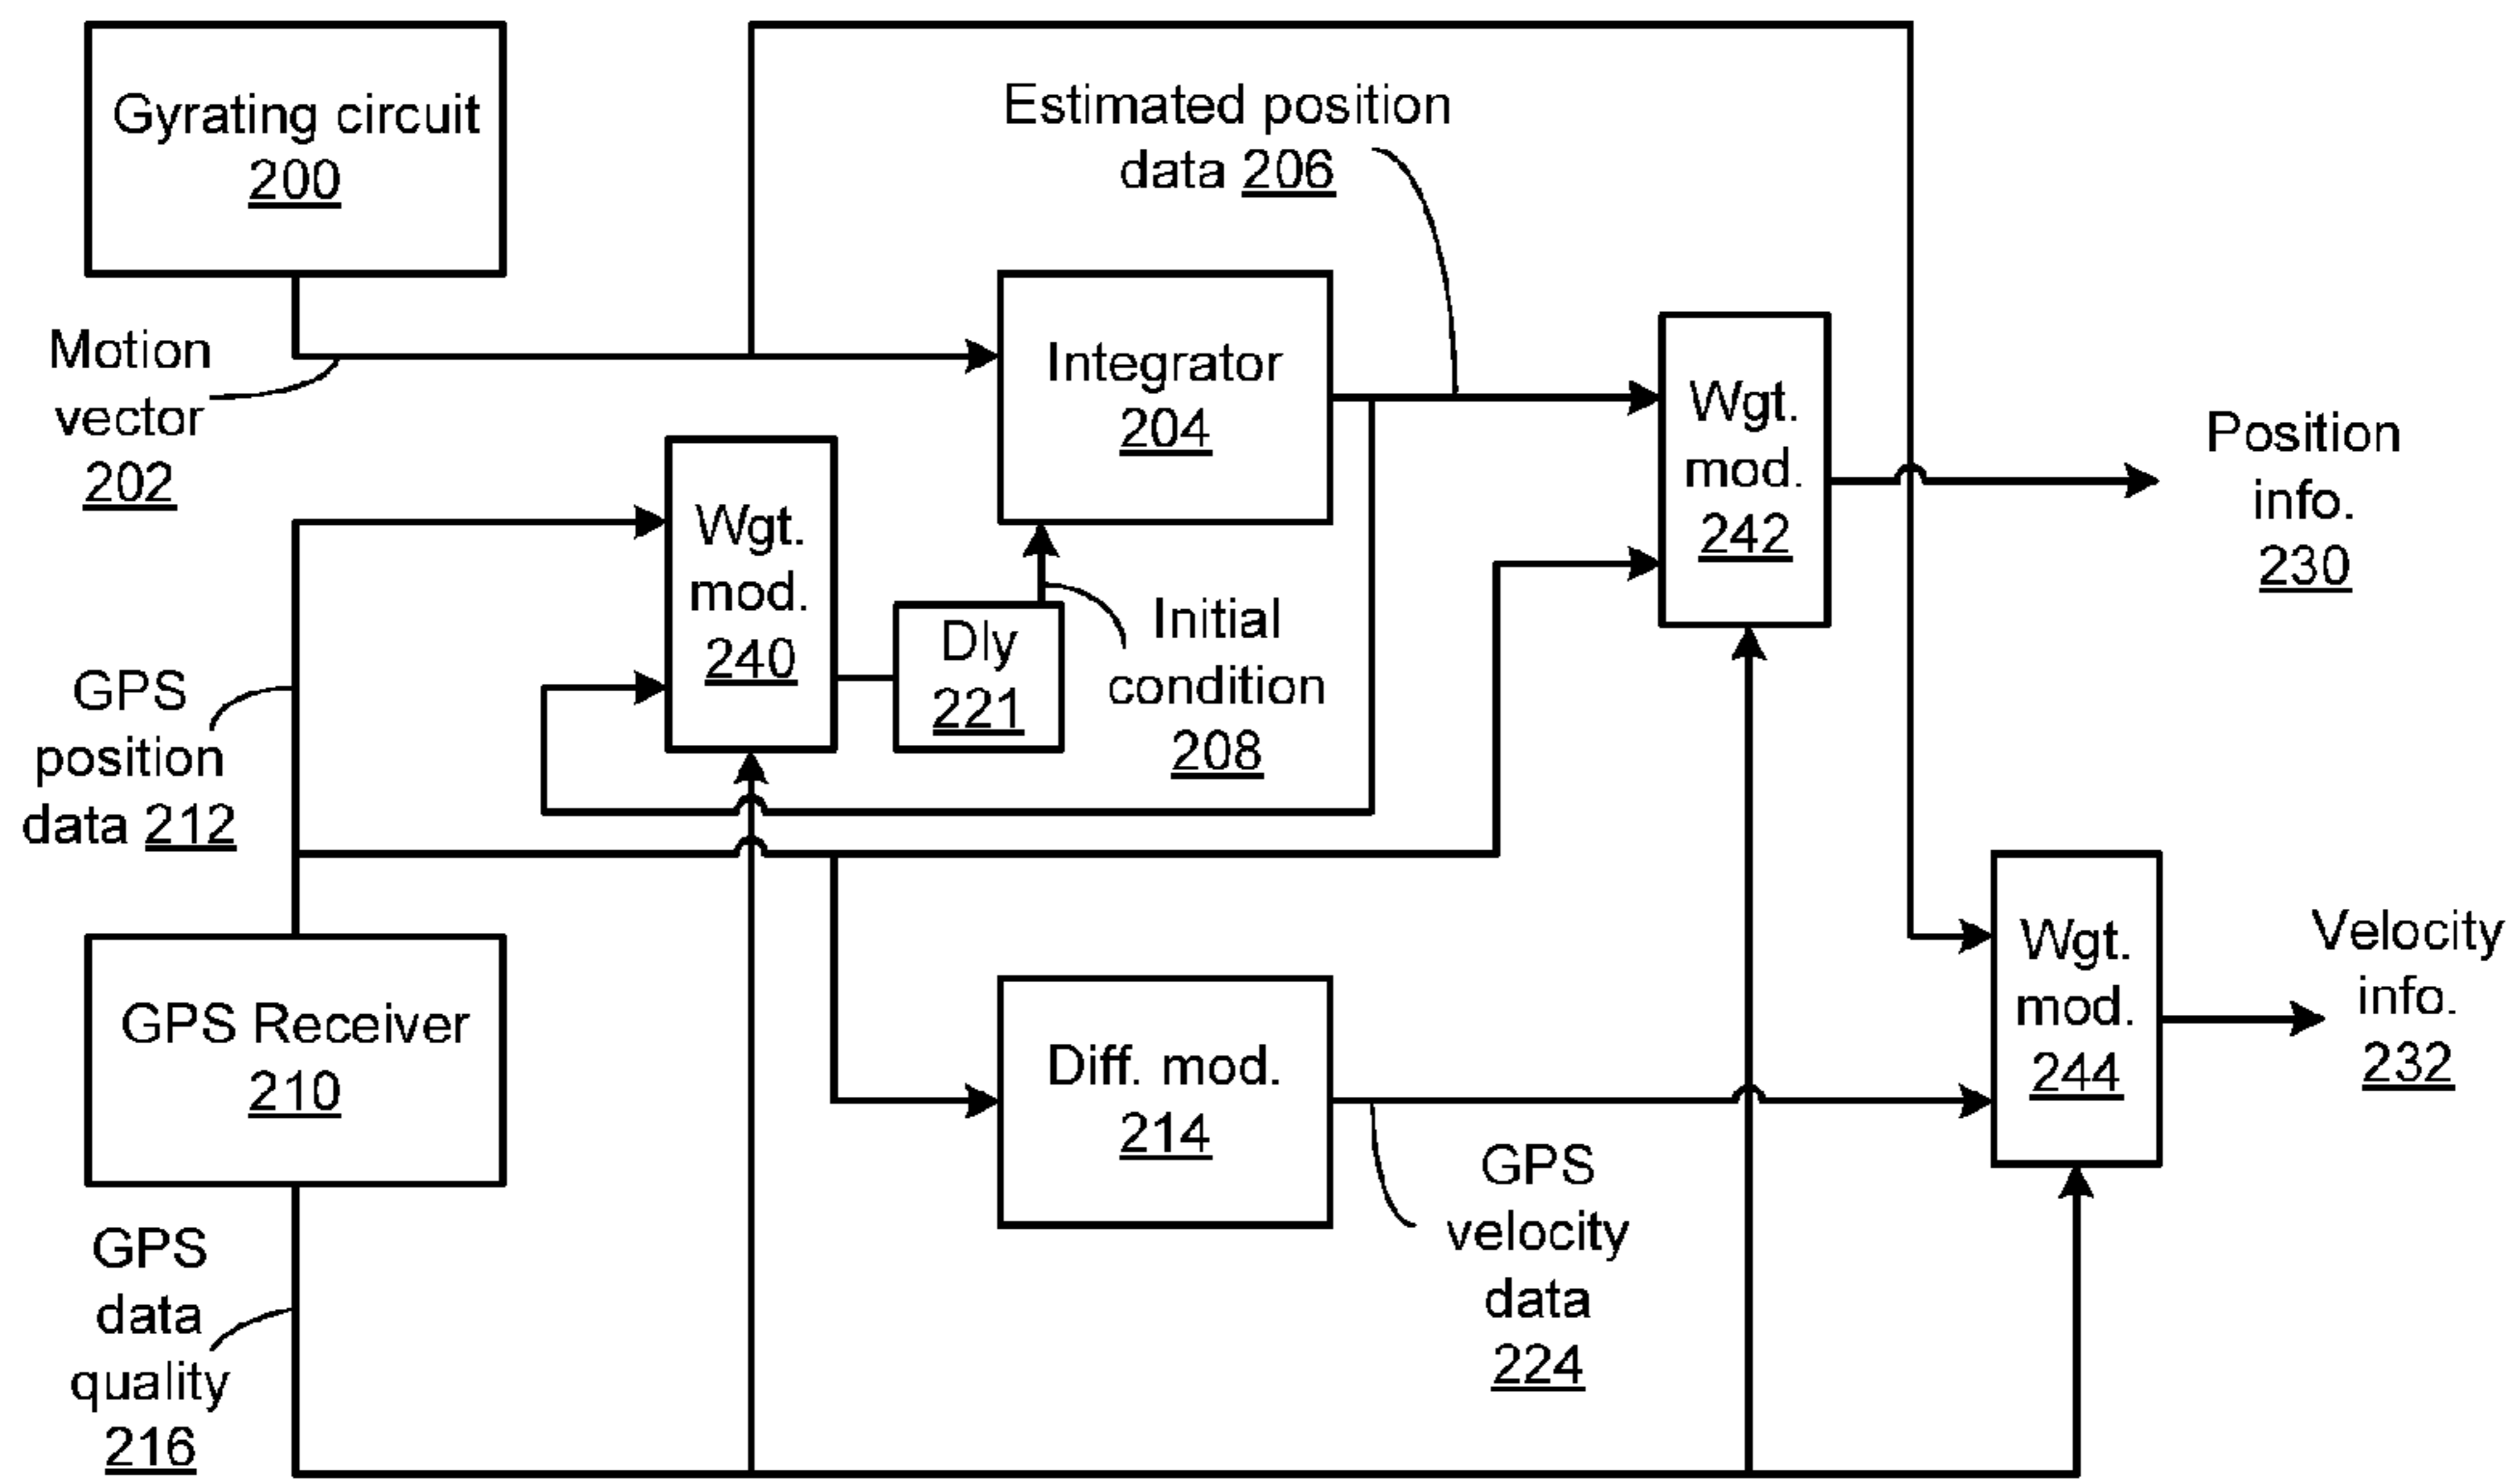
Gyrating circuit
200

Estimated position data 206

Motion vector 202

Integrator
204

Wgt. mod. 242

Position info. 230

Wgt. mod. 240

Dly 221

Initial condition 208

GPS position data 212

Wgt. mod. 244

Velocity info. 232

GPS Receiver
210

Diff. mod.
214

GPS velocity data 224

GPS data quality 216